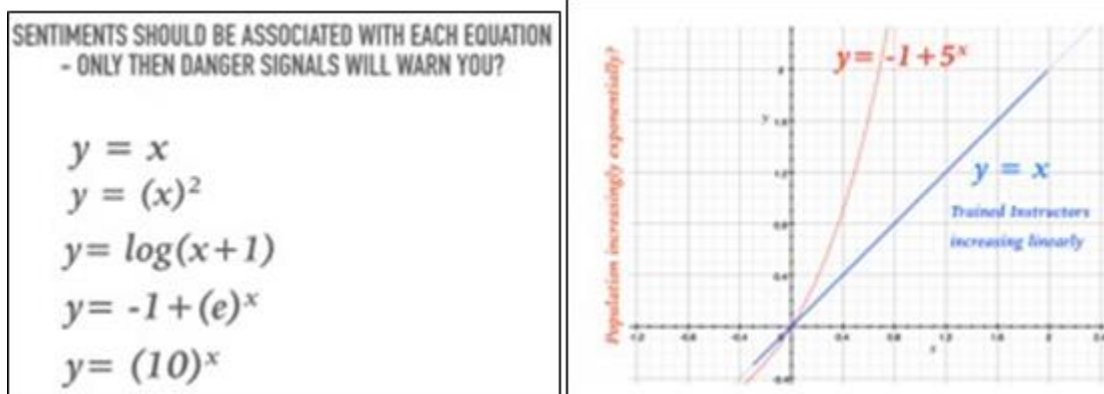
SENTIMENTS SHOULD BE ASSOCIATED WITH EACH EQUATION - ONLY THEN DANGER SIGNALS WILL WARN YOU?

$y = x$

$y = (x)^2$

$y = log(x+1)$

$y = -1+(e)^x$

$y = (10)^x$

Population increasingly exponentially?

$y = -1+5^x$

$y = x$

Trained Instructors increasing linearly